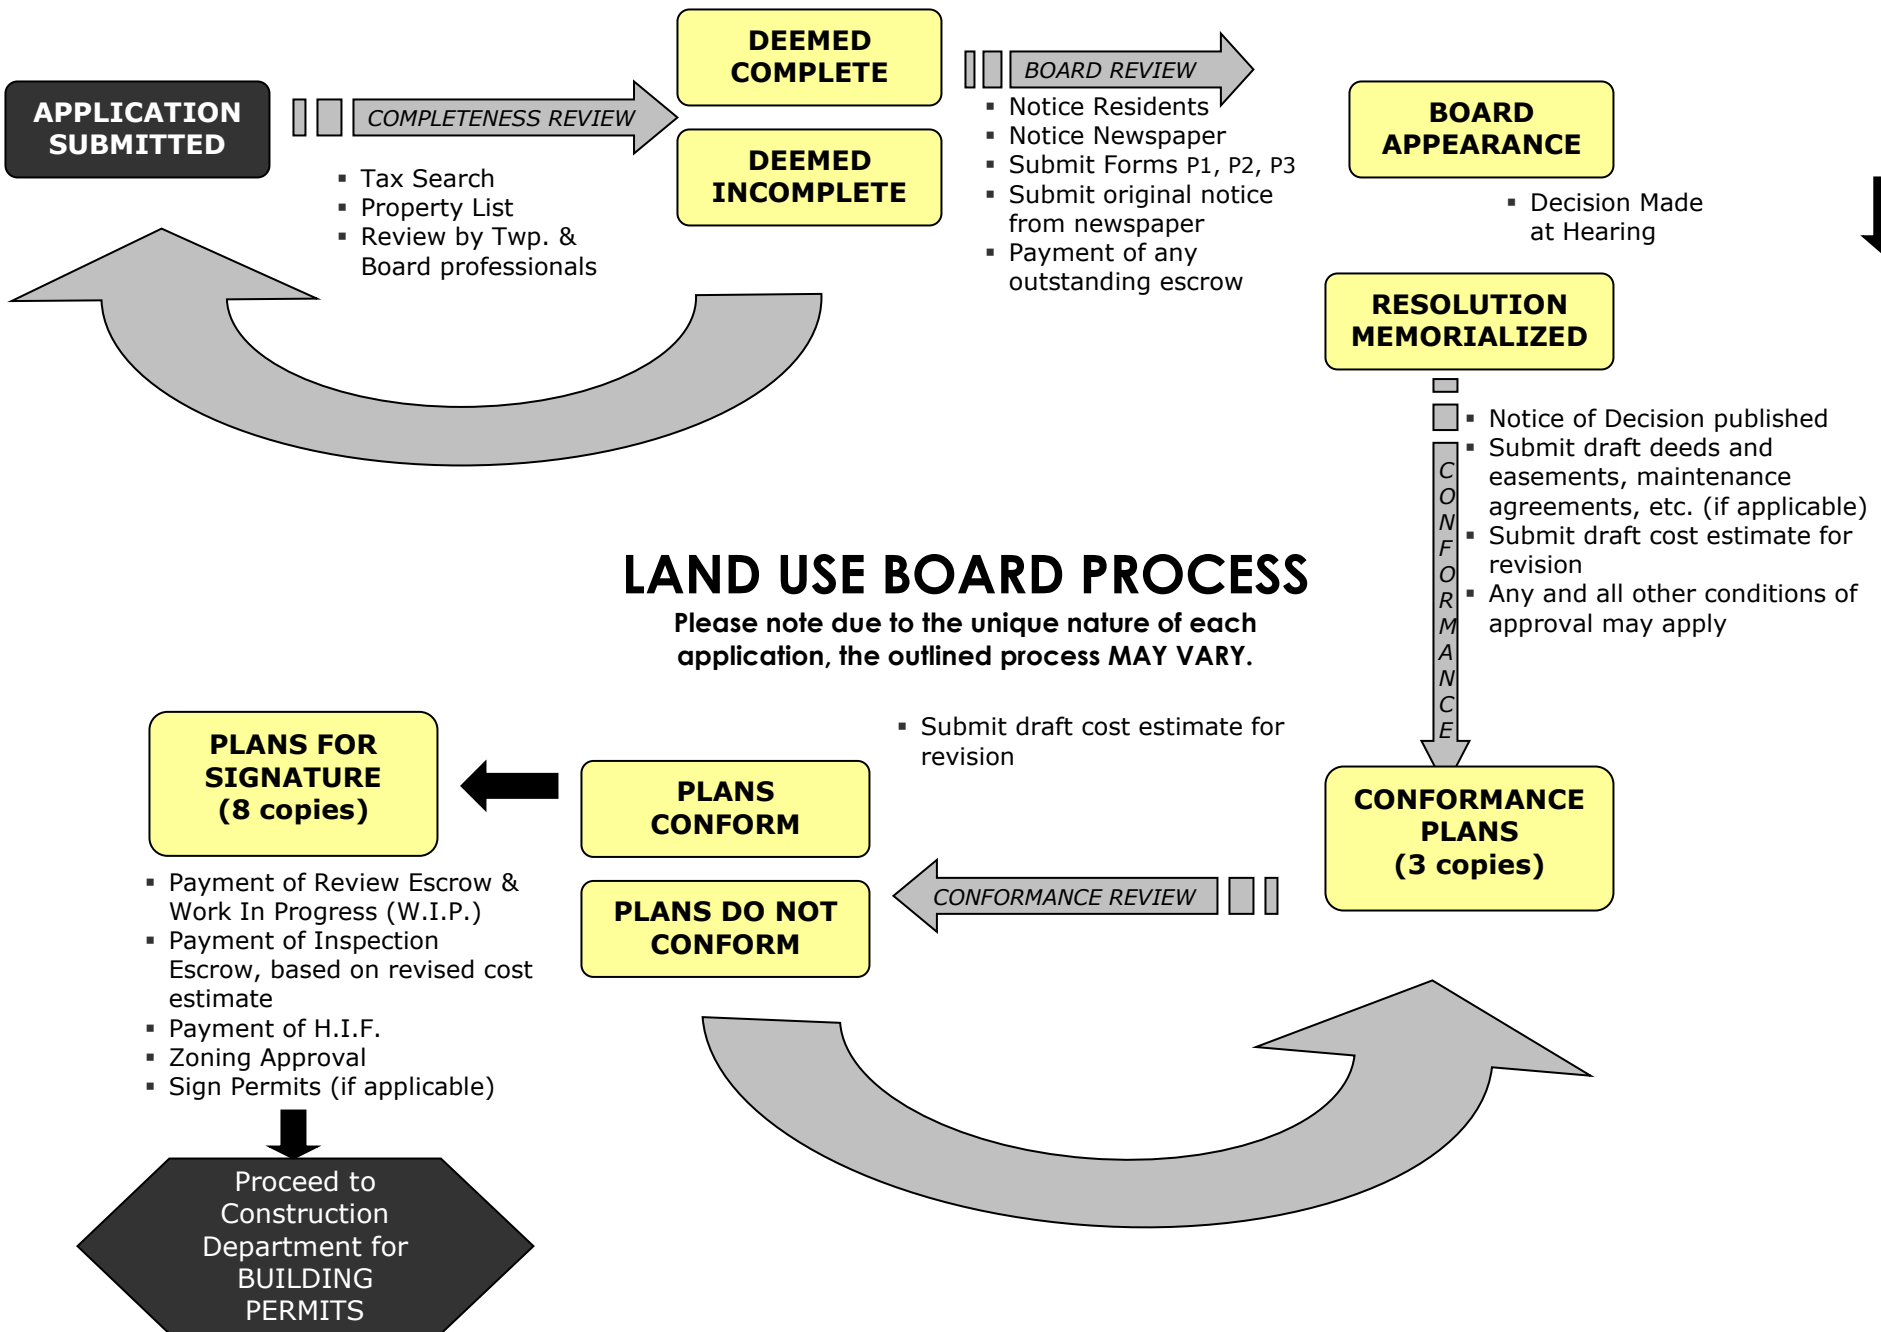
APPLICATION SUBMITTED

COMPLETENESS REVIEW

- Tax Search
- Property List
- Review by Twp. & Board professionals

DEEMED COMPLETE

DEEMED INCOMPLETE

BOARD REVIEW

- Notice Residents
- Notice Newspaper
- Submit Forms P1, P2, P3
- Submit original notice from newspaper
- Payment of any outstanding escrow

BOARD APPEARANCE

- Decision Made at Hearing

RESOLUTION MEMORIALIZED

CONFORMANCE

- Notice of Decision published
- Submit draft deeds and easements, maintenance agreements, etc. (if applicable)
- Submit draft cost estimate for revision
- Any and all other conditions of approval may apply

LAND USE BOARD PROCESS

Please note due to the unique nature of each application, the outlined process MAY VARY.

CONFORMANCE PLANS (3 copies)

- Submit draft cost estimate for revision

CONFORMANCE REVIEW

PLANS CONFORM

PLANS DO NOT CONFORM

PLANS FOR SIGNATURE (8 copies)

- Payment of Review Escrow & Work In Progress (W.I.P.)
- Payment of Inspection Escrow, based on revised cost estimate
- Payment of H.I.F.
- Zoning Approval
- Sign Permits (if applicable)

Proceed to Construction Department for BUILDING PERMITS